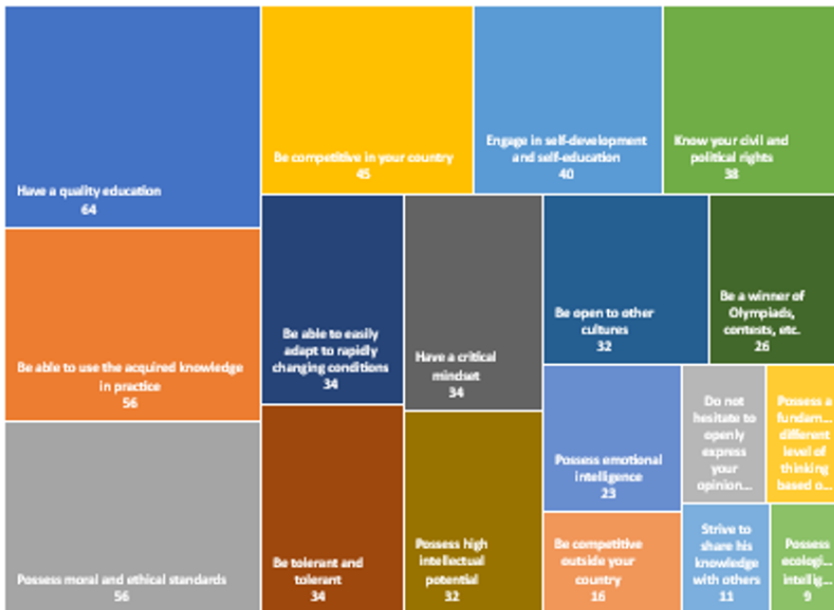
Have a quality education
64

Be competitive in your country
45

Engage in self-development and self-education
40

Know your civil and political rights
38

Be able to use the acquired knowledge in practice
56

Be able to easily adapt to rapidly changing conditions
34

Have a critical mindset
34

Be open to other cultures
32

Be a winner of Olympiads, contests, etc.
26

Possess emotional intelligence
23

Do not hesitate to openly express your opinion...

Possess a fundam... different level of thinking based o...

Possess moral and ethical standards
56

Be tolerant and tolerant
34

Possess high intellectual potential
32

Be competitive outside your country
16

Strive to share his knowledge with others
11

Possess ecologi... intellig...
9